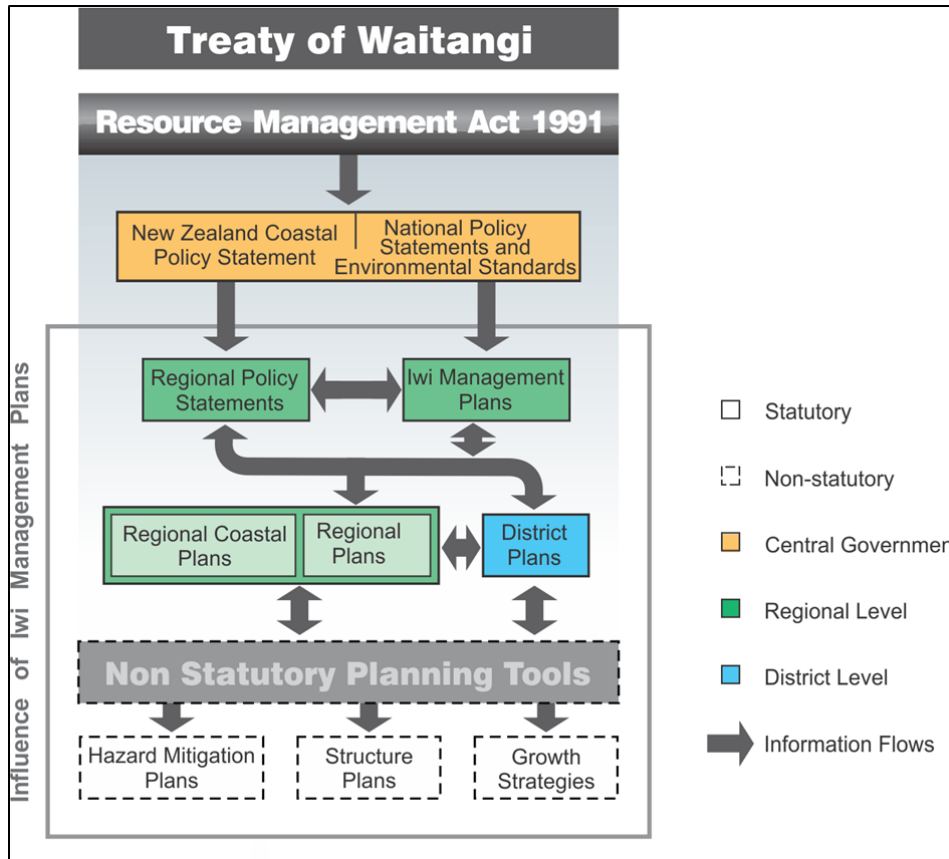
Treaty of Waitangi

Resource Management Act 1991

New Zealand Coastal Policy Statement

National Policy Statements and Environmental Standards

Influence of Iwi Management Plans

Regional Policy Statements

Iwi Management Plans

Regional Coastal Plans

Regional Plans

District Plans

Non Statutory Planning Tools

Hazard Mitigation Plans

Structure Plans

Growth Strategies

Statutory

Non-statutory

Central Governmen

Regional Level

District Level

Information Flows